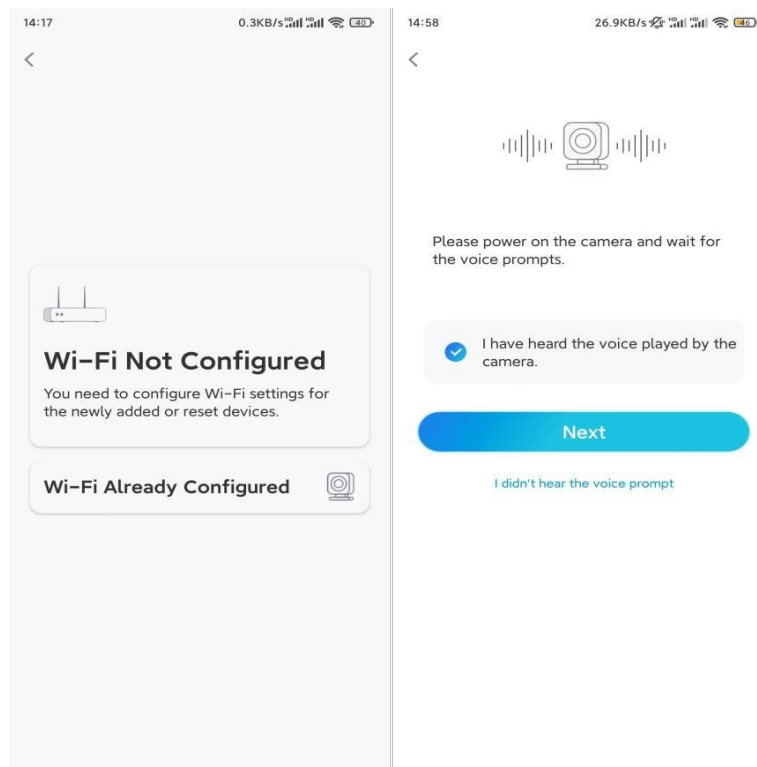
14:17 0.3KB/s 40

<

Wi-Fi Not Configured

You need to configure Wi-Fi settings for the newly added or reset devices.

Wi-Fi Already Configured

14:58 26.9KB/s 46

<

Please power on the camera and wait for the voice prompts.

I have heard the voice played by the camera.

Next

I didn't hear the voice prompt